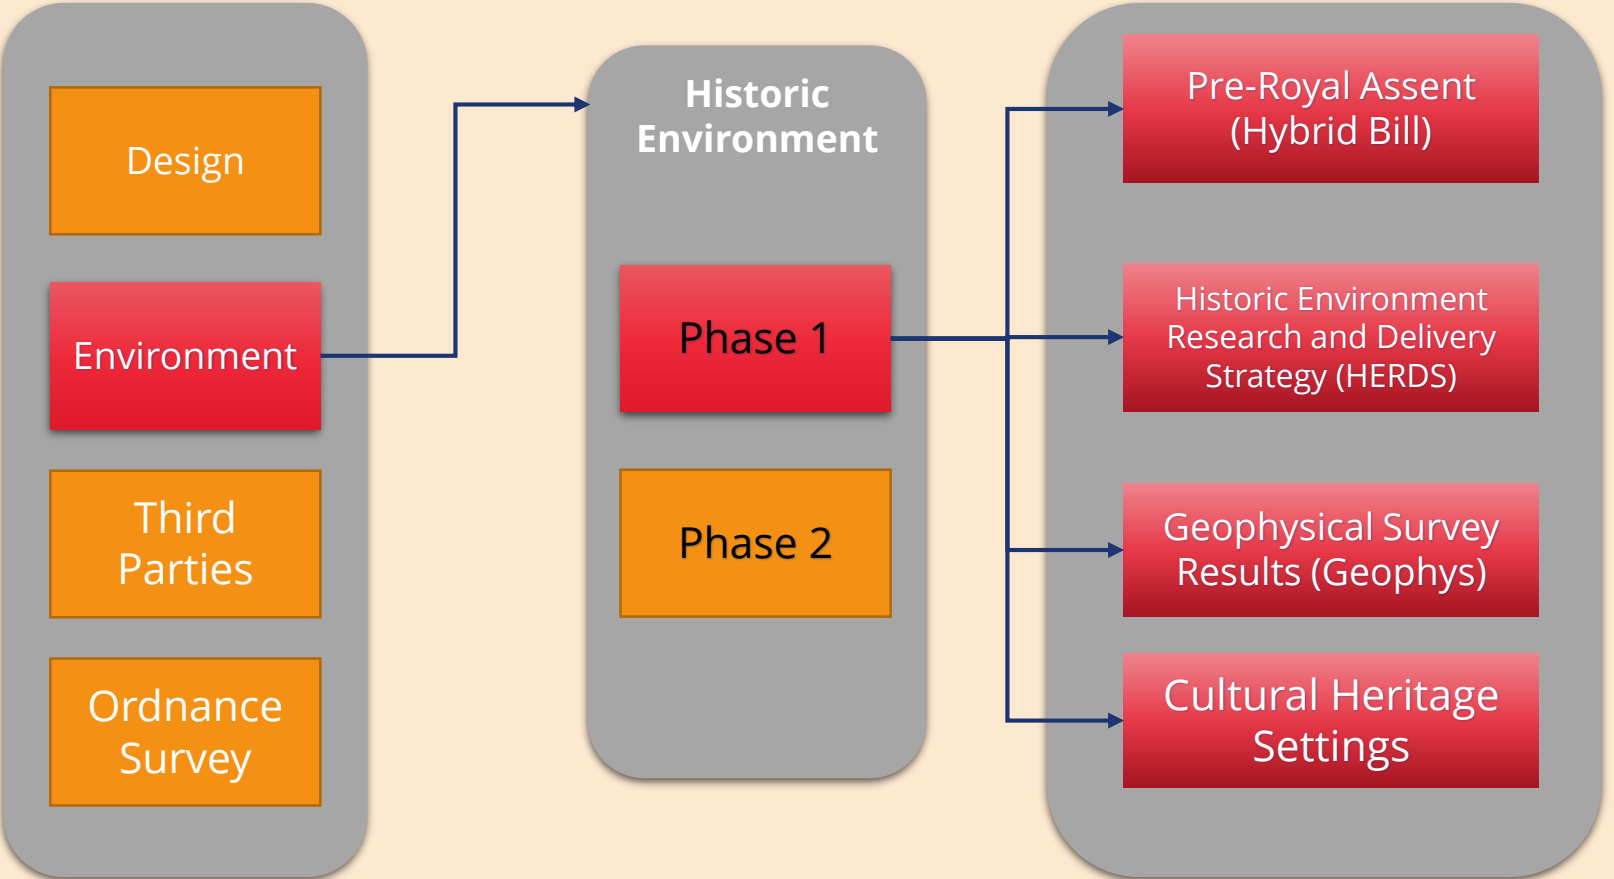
Design

Environment

Third Parties

Ordnance Survey

Historic Environment

Phase 1

Phase 2

Pre-Royal Assent (Hybrid Bill)

Historic Environment Research and Delivery Strategy (HERDS)

Geophysical Survey Results (Geophys)

Cultural Heritage Settings